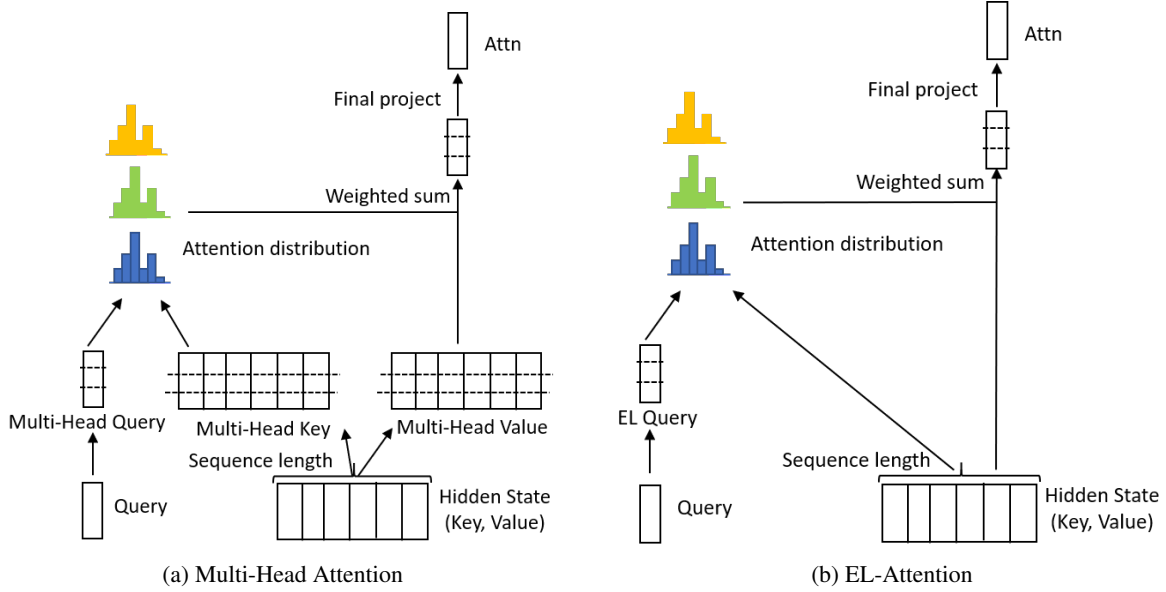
Attn

Final project

Weighted sum

Attention distribution

Multi-Head Query

Multi-Head Key

Multi-Head Value

Sequence length

Query

Hidden State
(Key, Value)

(a) Multi-Head Attention

Attn

Final project

Weighted sum

Attention distribution

EL Query

Sequence length

Query

Hidden State
(Key, Value)

(b) EL-Attention